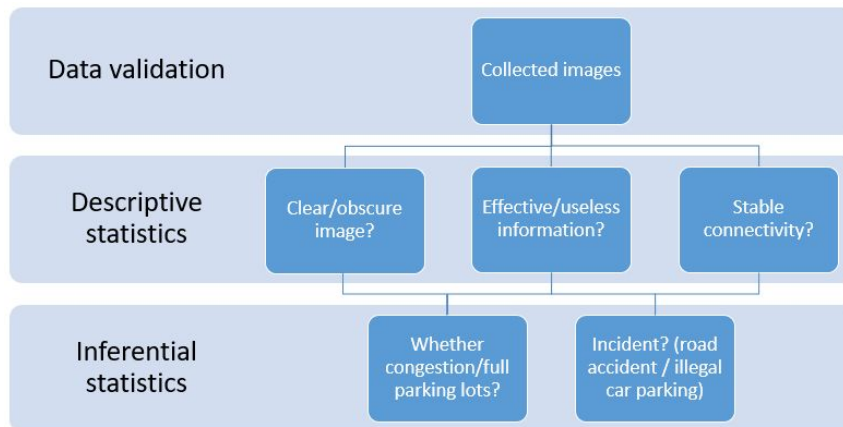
Data validation

Collected images

Descriptive statistics

Clear/obscure image?

Effective/useless information?

Stable connectivity?

Inferential statistics

Whether congestion/full parking lots?

Incident? (road accident / illegal car parking)